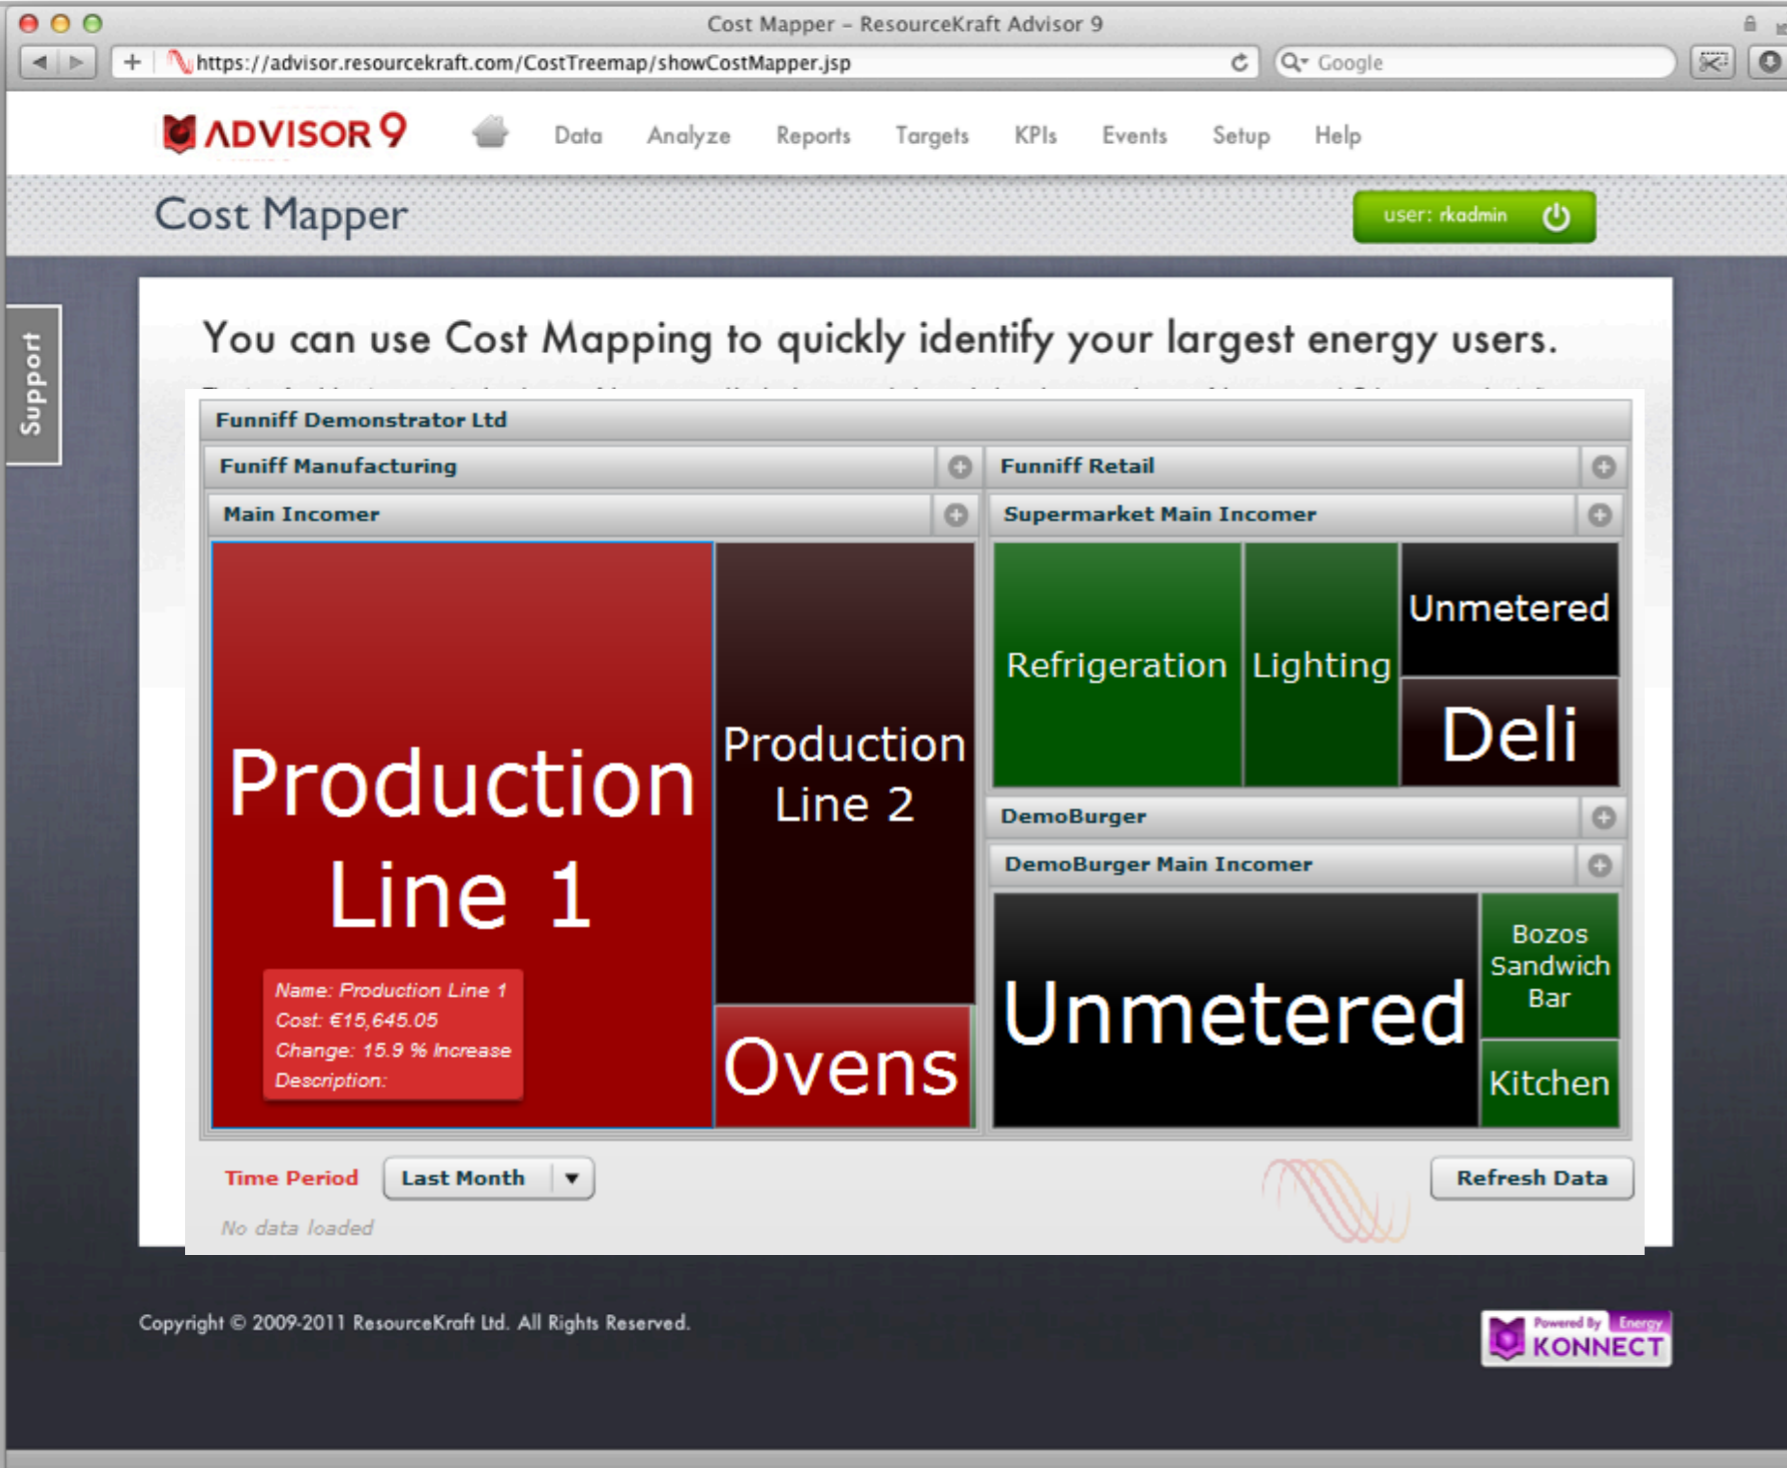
Cost Mapper – ResourceKraft Advisor 9

https://advisor.resourcekraft.com/CostTreemap/showCostMapper.jsp

Google

ADVISOR 9

Data Analyze Reports Targets KPIs Events Setup Help

Cost Mapper

user: rkadmin

Support

You can use Cost Mapping to quickly identify your largest energy users.

Funniff Demonstrator Ltd

Funiff Manufacturing

Funniff Retail

Main Incomer

Supermarket Main Incomer

Production Line 1

Name: Production Line 1
Cost: €15,645.05
Change: 15.9 % Increase
Description:

Production Line 2

Ovens

Refrigeration

Lighting

Unmetered

Deli

DemoBurger

DemoBurger Main Incomer

Unmetered

Bozos Sandwich Bar

Kitchen

Time Period

Last Month

Refresh Data

No data loaded

Copyright © 2009-2011 ResourceKraft Ltd. All Rights Reserved.

Powered By Energy KONNECT